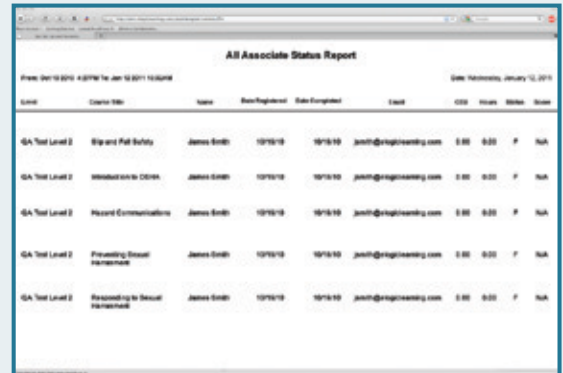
All Associate Status Report

From: Oct 10 2010 4:07PM To: Jan 12 2011 10:02AM

Date: Wednesday, January 12, 2011

| Level | Course Title | Name | Date Registered | Date Completed | Email | CEU | Hours | Status | Score |
|---|---|---|---|---|---|---|---|---|---|
| GA Test Level 2 | Slip and Fall Safety | James Smith | 10/15/10 | 10/15/10 | jsmith@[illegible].com | 0.00 | 0.00 | P | N/A |
| GA Test Level 2 | Introduction to OSHA | James Smith | 10/15/10 | 10/15/10 | jsmith@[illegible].com | 0.00 | 0.00 | P | N/A |
| GA Test Level 2 | Hazard Communications | James Smith | 10/15/10 | 10/15/10 | jsmith@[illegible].com | 0.00 | 0.00 | P | N/A |
| GA Test Level 2 | Preventing Sexual Harassment | James Smith | 10/15/10 | 10/15/10 | jsmith@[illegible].com | 0.00 | 0.00 | P | N/A |
| GA Test Level 2 | Responding to Sexual Harassment | James Smith | 10/15/10 | 10/15/10 | jsmith@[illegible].com | 0.00 | 0.00 | P | N/A |